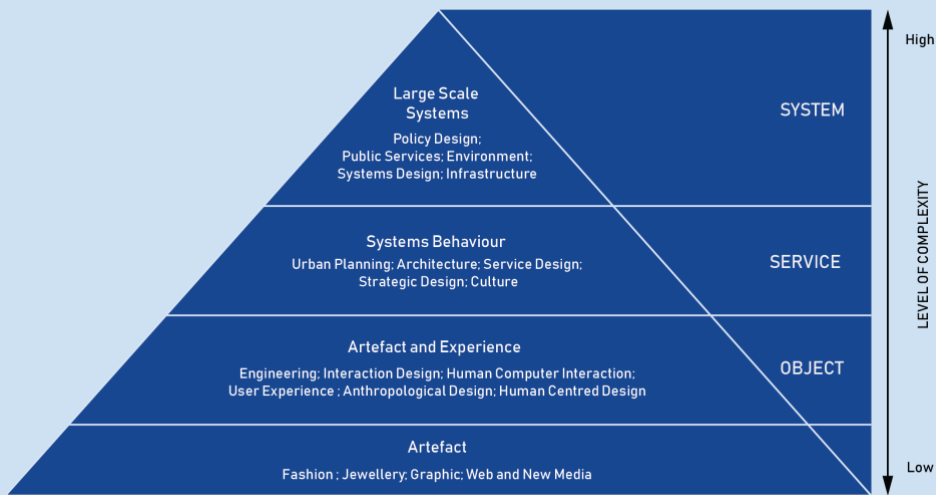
Large Scale Systems

Policy Design; Public Services; Environment; Systems Design; Infrastructure

SYSTEM

Systems Behaviour

Urban Planning; Architecture; Service Design; Strategic Design; Culture

SERVICE

Artefact and Experience

Engineering; Interaction Design; Human Computer Interaction; User Experience ; Anthropological Design; Human Centred Design

OBJECT

Artefact

Fashion ; Jewellery; Graphic; Web and New Media

High

LEVEL OF COMPLEXITY

Low